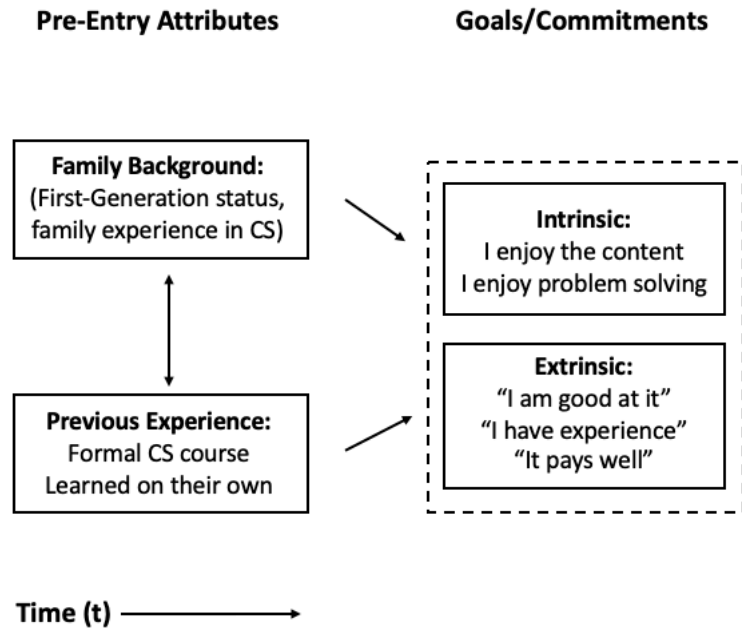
Pre-Entry Attributes

Goals/Commitments

Family Background:
(First-Generation status, family experience in CS)

Intrinsic:
I enjoy the content
I enjoy problem solving

Extrinsic:
"I am good at it"
"I have experience"
"It pays well"

Previous Experience:
Formal CS course
Learned on their own

Time (t)